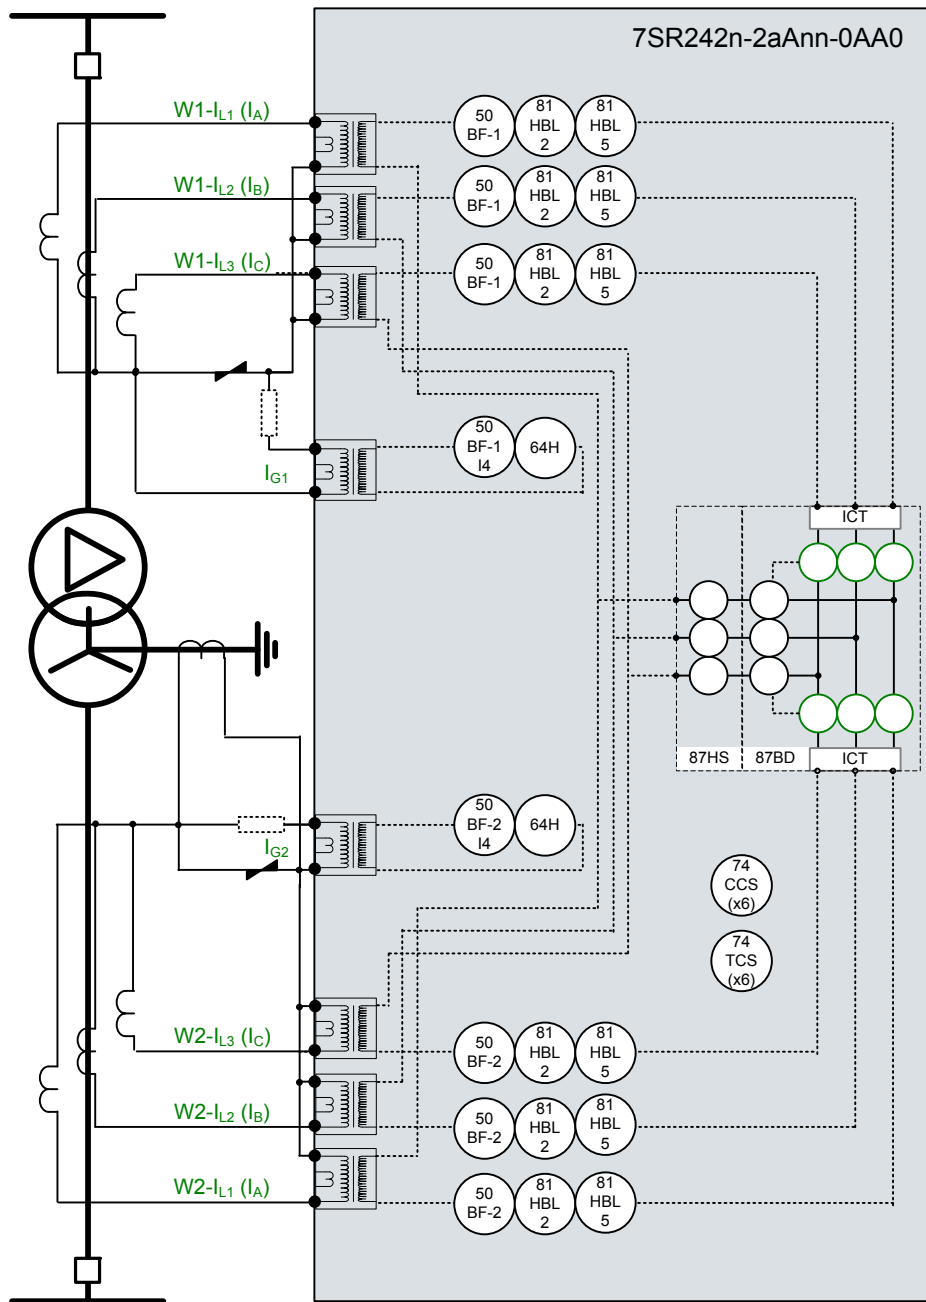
7SR242n-2aAnn-0AA0

W1-$I_{L1}$ ($I_A$)

50 BF-1

81 HBL 2

81 HBL 5

W1-$I_{L2}$ ($I_B$)

50 BF-1

81 HBL 2

81 HBL 5

W1-$I_{L3}$ ($I_C$)

50 BF-1

81 HBL 2

81 HBL 5

50 BF-1 I4

64H

$I_{G1}$

ICT

87HS

87BD

ICT

50 BF-2 I4

64H

$I_{G2}$

74 CCS (x6)

74 TCS (x6)

W2-$I_{L3}$ ($I_C$)

50 BF-2

81 HBL 2

81 HBL 5

W2-$I_{L2}$ ($I_B$)

50 BF-2

81 HBL 2

81 HBL 5

W2-$I_{L1}$ ($I_A$)

50 BF-2

81 HBL 2

81 HBL 5